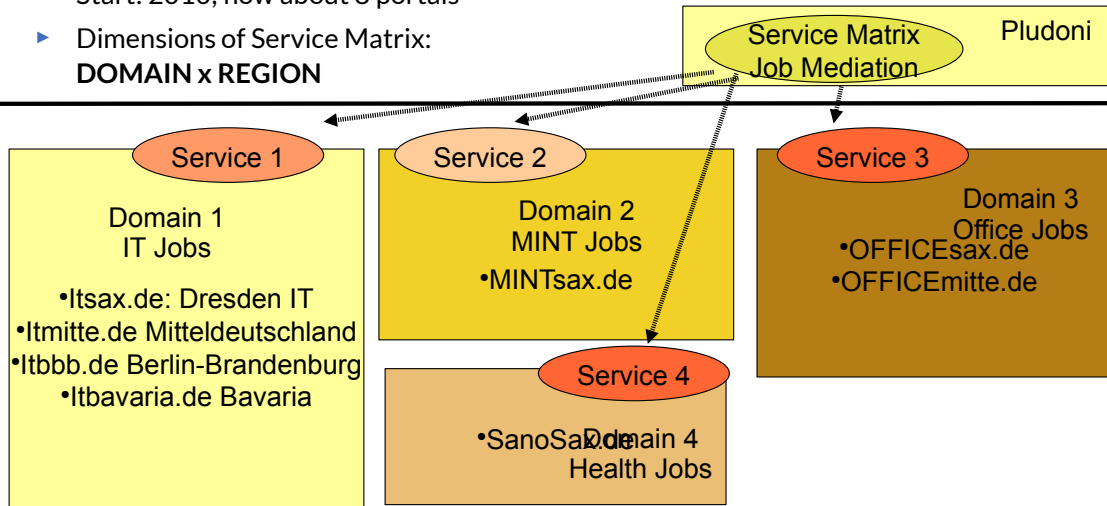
Start: 2010, now about 8 portals

▸ Dimensions of Service Matrix: **DOMAIN x REGION**

Service Matrix
Job Mediation

Pludoni

Service 1

Domain 1
IT Jobs

•Itsax.de: Dresden IT
•Itmitte.de Mitteldeutschland
•Itbbb.de Berlin-Brandenburg
•Itbavaria.de Bavaria

Service 2

Domain 2
MINT Jobs

•MINTsax.de

Service 3

Domain 3
Office Jobs

•OFFICEsax.de
•OFFICEmitte.de

Service 4

Domain 4
Health Jobs

•SanoSax.de